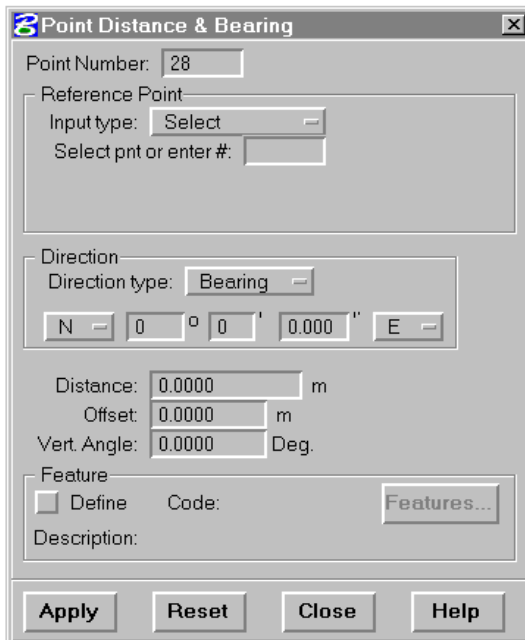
Point Distance & Bearing
Point Number: 28
Reference Point
Input type: Select
Select pnt or enter #:
Direction
Direction type: Bearing
N 0 o 0 ' 0.000 '' E
Distance: 0.0000 m
Offset: 0.0000 m
Vert. Angle: 0.0000 Deg.
Feature
Define Code: Features...
Description:
Apply Reset Close Help